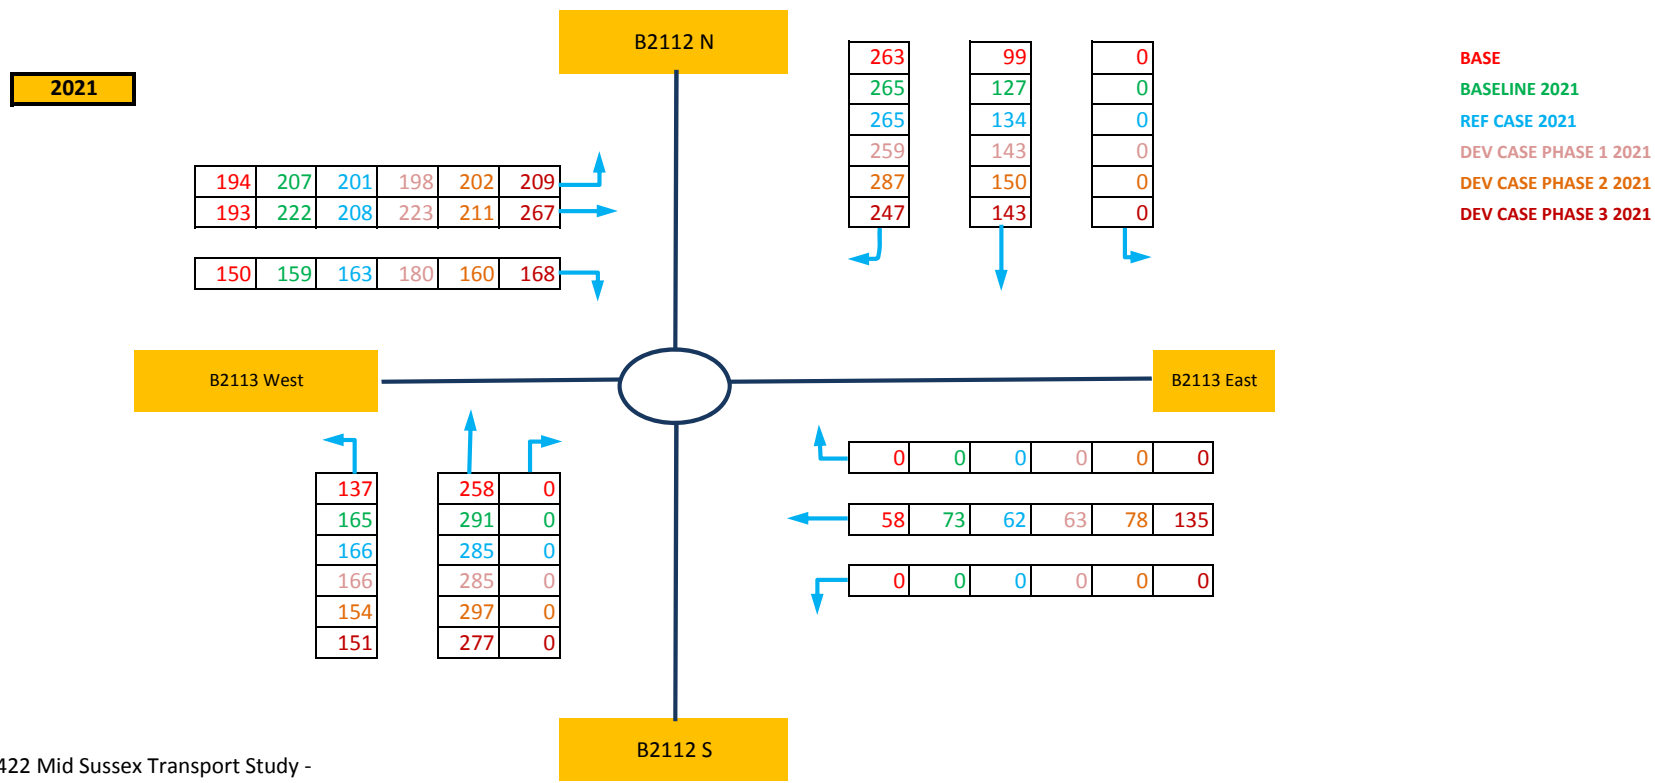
2021

B2112 N

| 263 |
|---|
| 265 |
| 265 |
| 259 |
| 287 |
| 247 |

| 99 |
|---|
| 127 |
| 134 |
| 143 |
| 150 |
| 143 |

| 0 |
|---|
| 0 |
| 0 |
| 0 |
| 0 |
| 0 |

BASE
BASELINE 2021
REF CASE 2021
DEV CASE PHASE 1 2021
DEV CASE PHASE 2 2021
DEV CASE PHASE 3 2021

| 194 | 207 | 201 | 198 | 202 | 209 |
|---|---|---|---|---|---|
| 193 | 222 | 208 | 223 | 211 | 267 |

| 150 | 159 | 163 | 180 | 160 | 168 |
|---|---|---|---|---|---|

B2113 West

B2113 East

| 137 |
|---|
| 165 |
| 166 |
| 166 |
| 154 |
| 151 |

| 258 | 0 |
|---|---|
| 291 | 0 |
| 285 | 0 |
| 285 | 0 |
| 297 | 0 |
| 277 | 0 |

| 0 | 0 | 0 | 0 | 0 | 0 |
|---|---|---|---|---|---|

| 58 | 73 | 62 | 63 | 78 | 135 |
|---|---|---|---|---|---|

| 0 | 0 | 0 | 0 | 0 | 0 |
|---|---|---|---|---|---|

B2112 S

422 Mid Sussex Transport Study -